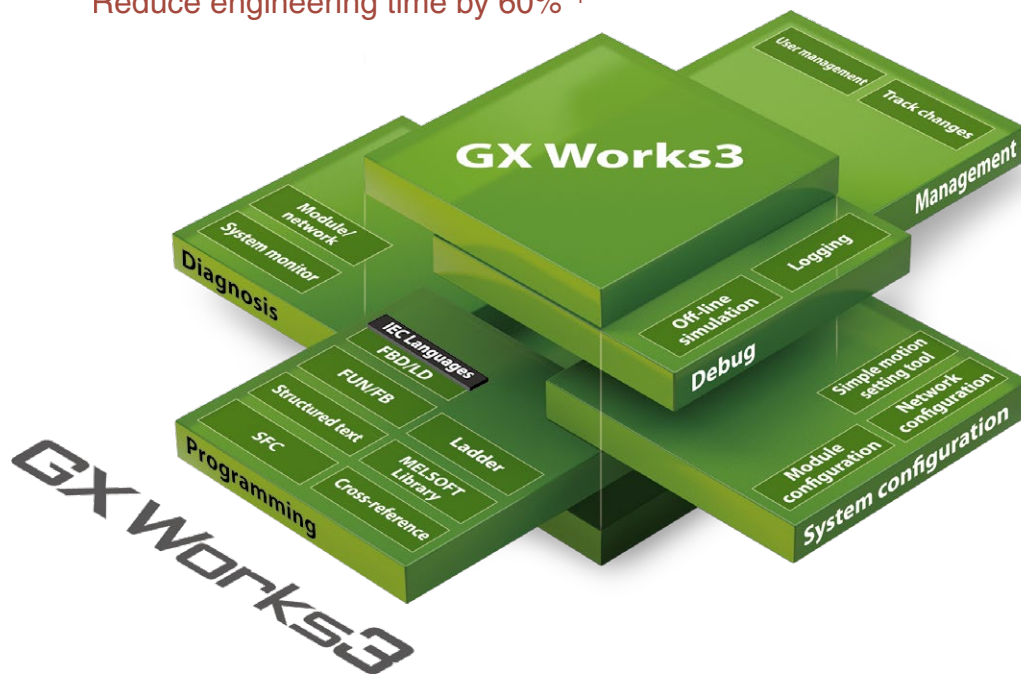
Reduce engineering time by 60% *

GX Works3

User management

Track changes

Management

Module/ network

System monitor

Diagnosis

Logging

Off-line simulation

Debug

IEC Languages

FBD/LD

FUN/FB

Structured text

SFC

Ladder

MELSOFT Library

Cross-reference

Programming

Simple motion setting tool

Network configuration

Module configuration

System configuration

GX Works3